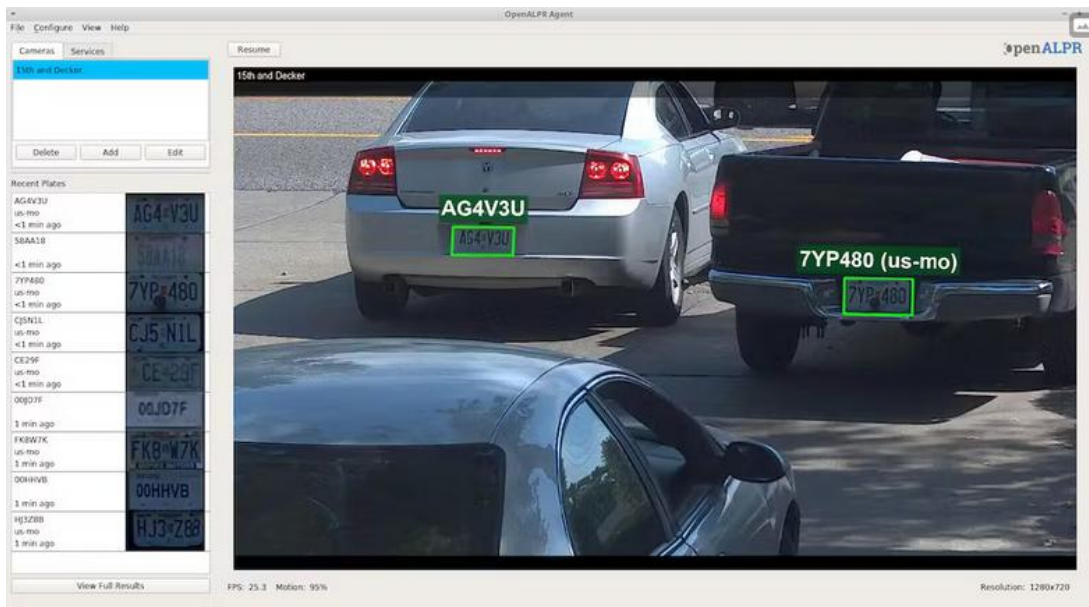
OpenALPR Agent

File Configure View Help

Cameras Services

15th and Decker

Delete Add Edit

Recent Plates

AG4V3U
us-mo
<1 min ago
AG4V3U

58AA18

<1 min ago
58AA18

7YP480
us-mo
<1 min ago
7YP 480

CJ5N1L
us-mo
<1 min ago
CJ5 N1L

CE29F
us-mo
<1 min ago
CE 29F

00JD7F

1 min ago
00JD7F

FK8W7K
us-mo
1 min ago
FK8 W7K

00HHVB

1 min ago
00HHVB

HJ3Z88
us-mo
1 min ago
HJ3 Z88

View Full Results

Resume

openALPR

15th and Decker

AG4V3U

AG4 V3U

7YP480 (us-mo)

7YP 480

FPS: 25.3 Motion: 95%

Resolution: 1280x720